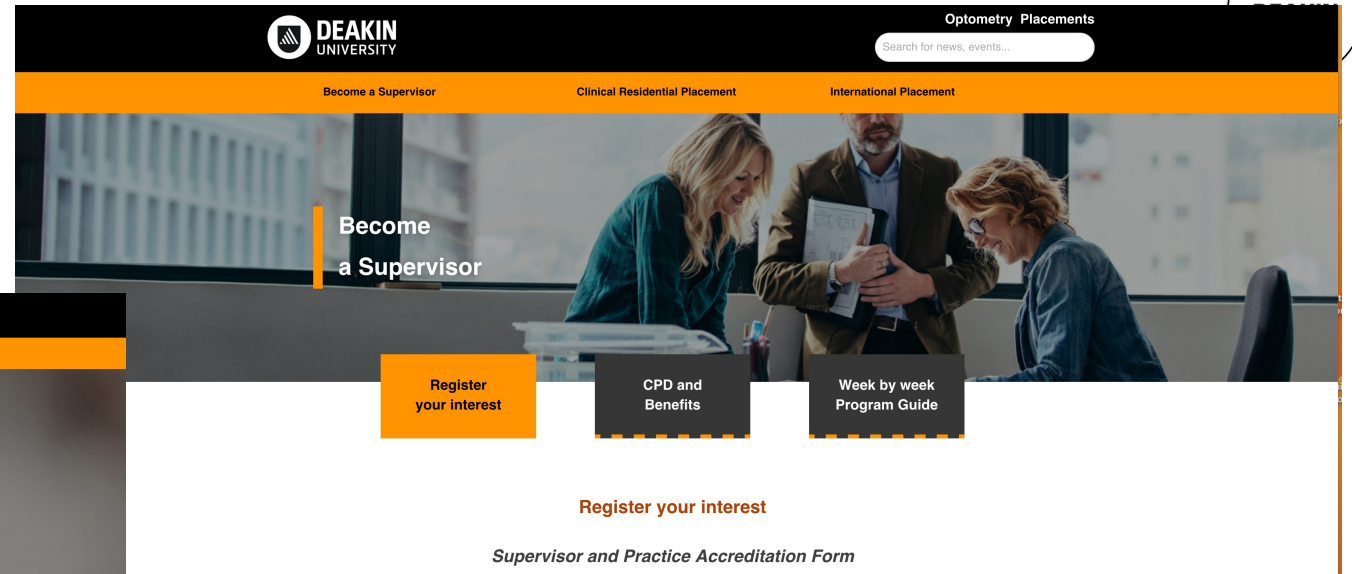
DEAKIN UNIVERSITY

Optometry Placements

Search for news, events...

Become a Supervisor

Clinical Residential Placement

International Placement

Become a Supervisor

Register your interest

CPD and Benefits

Week by week Program Guide

Register your interest

Supervisor and Practice Accreditation Form